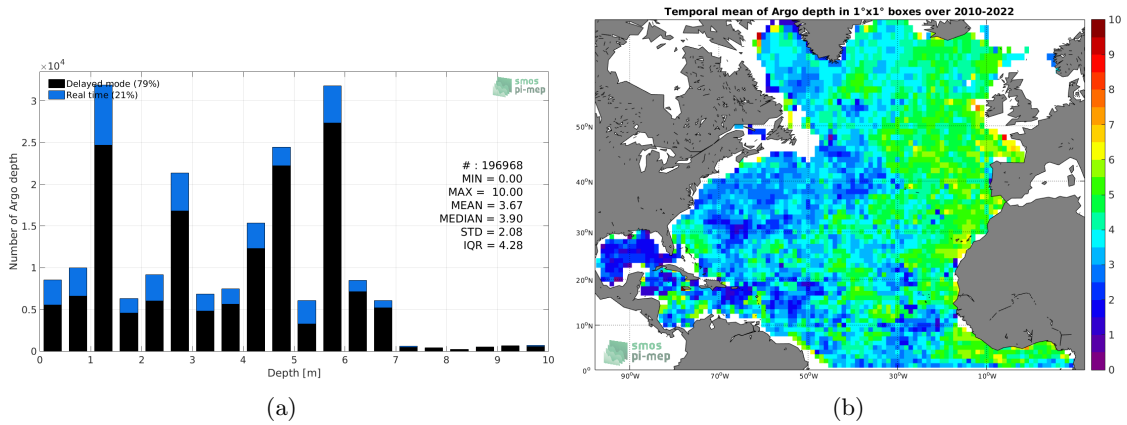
$\times 10^4$

Delayed mode (79%)
Real time (21%)

smos pi-mep

# : 196968
MIN = 0.00
MAX = 10.00
MEAN = 3.67
MEDIAN = 3.90
STD = 2.08
IQR = 4.28

Number of Argo depth

3
2.5
2
1.5
1
0.5
0

0 1 2 3 4 5 6 7 8 9 10

Depth [m]

(a)

Temporal mean of Argo depth in 1°x1° boxes over 2010-2022

50°N
40°N
30°N
20°N
10°N

90°W 70°W 50°W 30°W 10°W

smos pi-mep

10
9
8
7
6
5
4
3
2
1
0

(b)